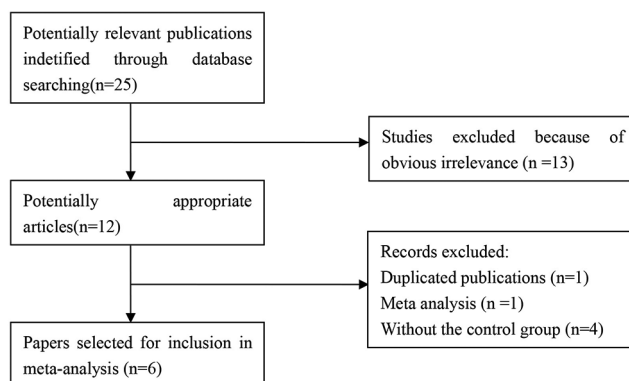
Potentially relevant publications indetified through database searching(n=25)

Studies excluded because of obvious irrelevance (n =13)

Potentially appropriate articles(n=12)

Records excluded:
Duplicated publications (n=1)
Meta analysis (n =1)
Without the control group (n=4)

Papers selected for inclusion in meta-analysis (n=6)